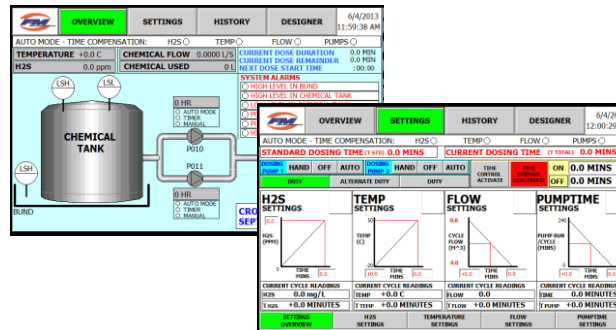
FM OVERVIEW SETTINGS HISTORY DESIGNER 6/4/2013 11:59:38 AM

AUTO MODE - TIME COMPENSATION: H2S TEMP FLOW PUMPS

TEMPERATURE +0.0 C
H2S 0.0 ppm
CHEMICAL FLOW 0.0000 L/S
CHEMICAL USED 0.0 L
CURRENT DOSE DURATION 0.0 MIN
CURRENT DOSE REMAINDER 0.0 MIN
NEXT DOSE START TIME :00:00

SYSTEM ALARMS
HIGH LEVEL IN BUND
HIGH LEVEL IN CHEMICAL TANK

LSH
LSL
CHEMICAL TANK
LSH
BUND
0 HR
AUTO MODE
TIMER
MANUAL
P010
P011
0 HR
AUTO MODE
TIMER
MANUAL
CRO
SEP

FM OVERVIEW SETTINGS HISTORY DESIGNER 6/4/ 12:09:2

AUTO MODE - TIME COMPENSATION: H2S TEMP FLOW PUMPS

STANDARD DOSING TIME (T STD) 0.0 MINS
CURRENT DOSING TIME (T TOTAL) 0.0 MINS

DOSING PUMP 1 HAND OFF AUTO
DOSING PUMP 2 HAND OFF AUTO
DUTY
ALTERNATE DUTY
DUTY
TIME CONTROL ACTIVATE
TIME CONTROL DEACTIVATE
ON 0.0 MINS
OFF 0.0 MINS

H2S SETTINGS
H2S (PPM)
TIME MINS
0.0
0.0

TEMP SETTINGS
TEMP (C)
TIME MINS
0.0
-20

FLOW SETTINGS
CYCLE FLOW (M^3)
TIME MINS
0.0
0.0

PUMPTIME SETTINGS
PUMP RUN (CYCLE MINS)
240
TIME MINS
0.0

CURRENT CYCLE READINGS
H2S 0.0 mg/L
T H2S +0.0 MINUTES

CURRENT CYCLE READINGS
TEMP +0.0 C
T TEMP +0.0 MINUTES

CURRENT CYCLE READINGS
FLOW 0.0
T FLOW +0.0 MINUTES

CURRENT CYCLE READINGS
TIME 0.0 MINUTES
T PUMP +0.0 MINUTES

SETTINGS OVERVIEW
H2S SETTINGS
TEMPERATURE SETTINGS
FLOW SETTINGS
PUMPTIME SETTINGS